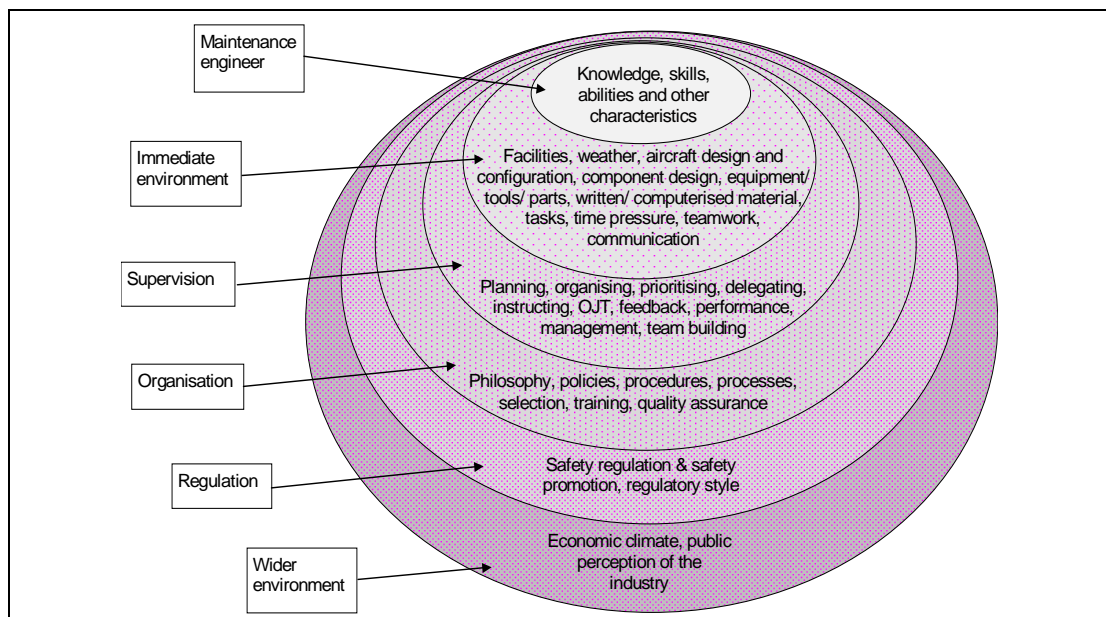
Maintenance engineer

Knowledge, skills, abilities and other characteristics

Immediate environment

Facilities, weather, aircraft design and configuration, component design, equipment/ tools/ parts, written/ computerised material, tasks, time pressure, teamwork, communication

Supervision

Planning, organising, prioritising, delegating, instructing, OJT, feedback, performance, management, team building

Organisation

Philosophy, policies, procedures, processes, selection, training, quality assurance

Regulation

Safety regulation & safety promotion, regulatory style

Wider environment

Economic climate, public perception of the industry